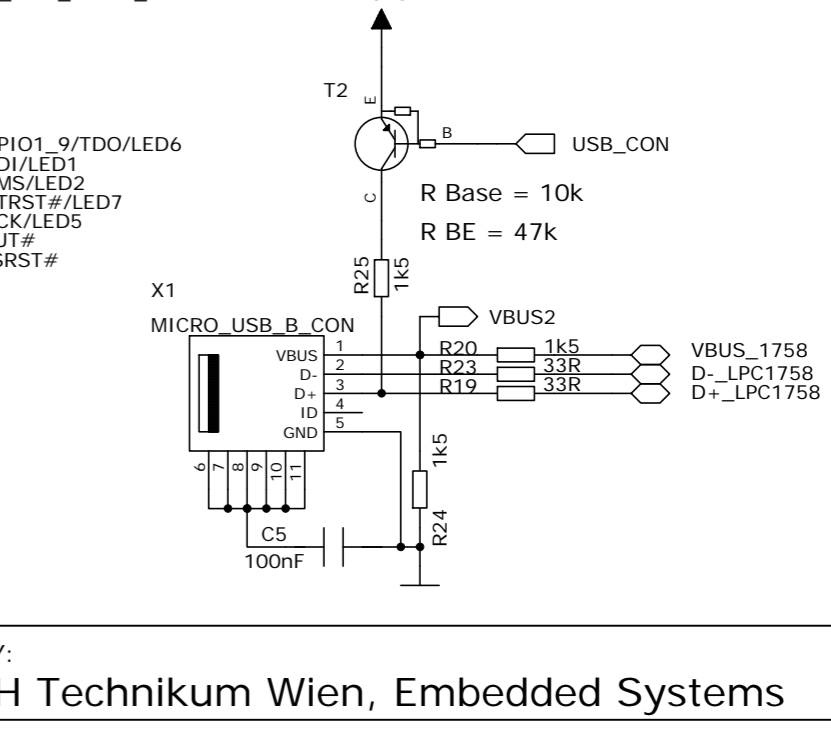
T2
E
B
USB_CON
C
R Base = 10k
R BE = 47k
PIO1_9/TDO/LED6
DI/LED1
MS/LED2
TRST#/LED7
CK/LED5
UT#
SRST#
R25
1k5
X1
MICRO_USB_B_CON
VBUS2
VBUS 1
D- 2
D+ 3
ID 4
GND 5
6 7 8 9 10 11
R20 1k5
R23 33R
R19 33R
VBUS_1758
D-_LPC1758
D+_LPC1758
1k5
R24
C5
100nF
y:
H Technikum Wien, Embedded Systems